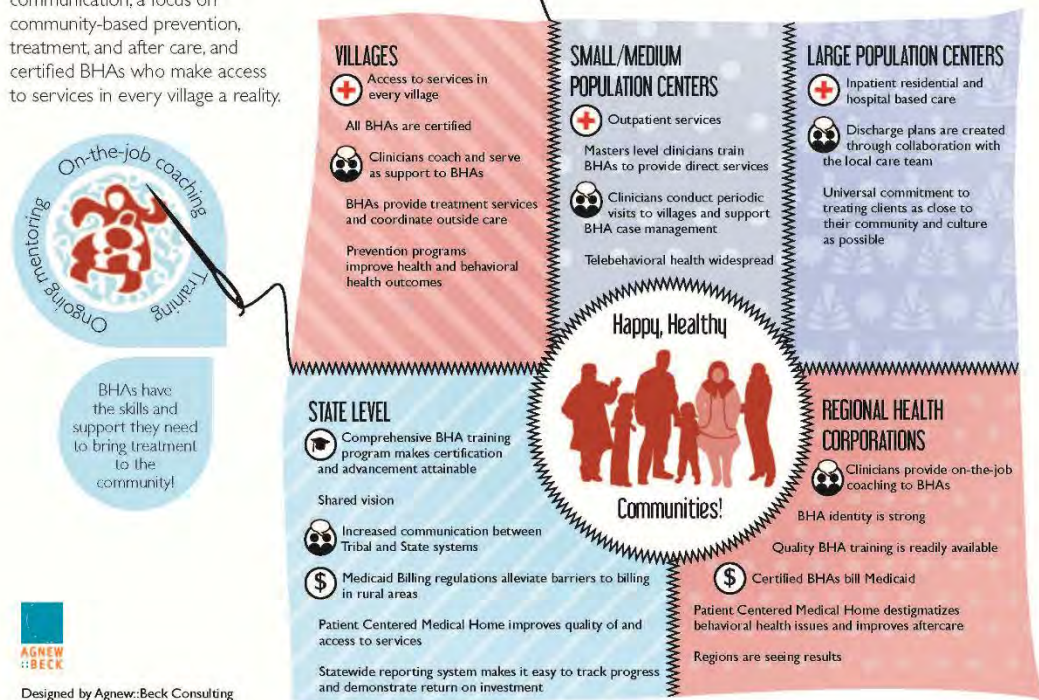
communication, a focus on community-based prevention, treatment, and after care, and certified BHAs who make access to services in every village a reality.

On-the-job coaching
Training
Ongoing mentoring

BHAs have the skills and support they need to bring treatment to the community!

AGNEW::BECK

Designed by Agnew::Beck Consulting

VILLAGES
Access to services in every village
All BHAs are certified
Clinicians coach and serve as support to BHAs
BHAs provide treatment services and coordinate outside care
Prevention programs improve health and behavioral health outcomes

SMALL/MEDIUM POPULATION CENTERS
Outpatient services
Masters level clinicians train BHAs to provide direct services
Clinicians conduct periodic visits to villages and support BHA case management
Telebehavioral health widespread

LARGE POPULATION CENTERS
Inpatient residential and hospital based care
Discharge plans are created through collaboration with the local care team
Universal commitment to treating clients as close to their community and culture as possible

Happy, Healthy
Communities!

STATE LEVEL
Comprehensive BHA training program makes certification and advancement attainable
Shared vision
Increased communication between Tribal and State systems
Medicaid Billing regulations alleviate barriers to billing in rural areas
Patient Centered Medical Home improves quality of and access to services
Statewide reporting system makes it easy to track progress and demonstrate return on investment

REGIONAL HEALTH CORPORATIONS
Clinicians provide on-the-job coaching to BHAs
BHA identity is strong
Quality BHA training is readily available
Certified BHAs bill Medicaid
Patient Centered Medical Home destigmatizes behavioral health issues and improves aftercare
Regions are seeing results